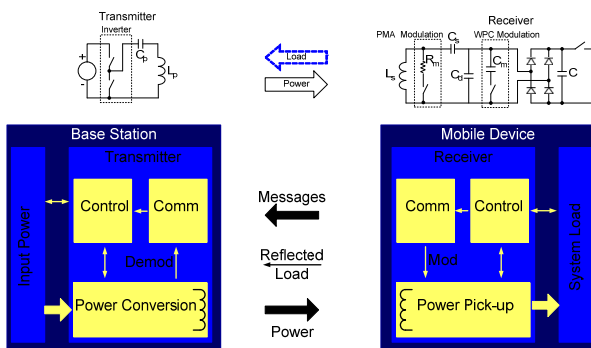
Transmitter
Inverter
+
-
$C_p$
$L_p$

Load
Power

Receiver
PMA Modulation
$C_s$
WPC Modulation
$L_s$
$R_m$
$C_d$
$C_m$
C

Base Station
Transmitter
Input Power
Control
Comm
Demod
Power Conversion

Messages
Reflected Load
Power

Mobile Device
Receiver
Comm
Control
Mod
Power Pick-up
System Load